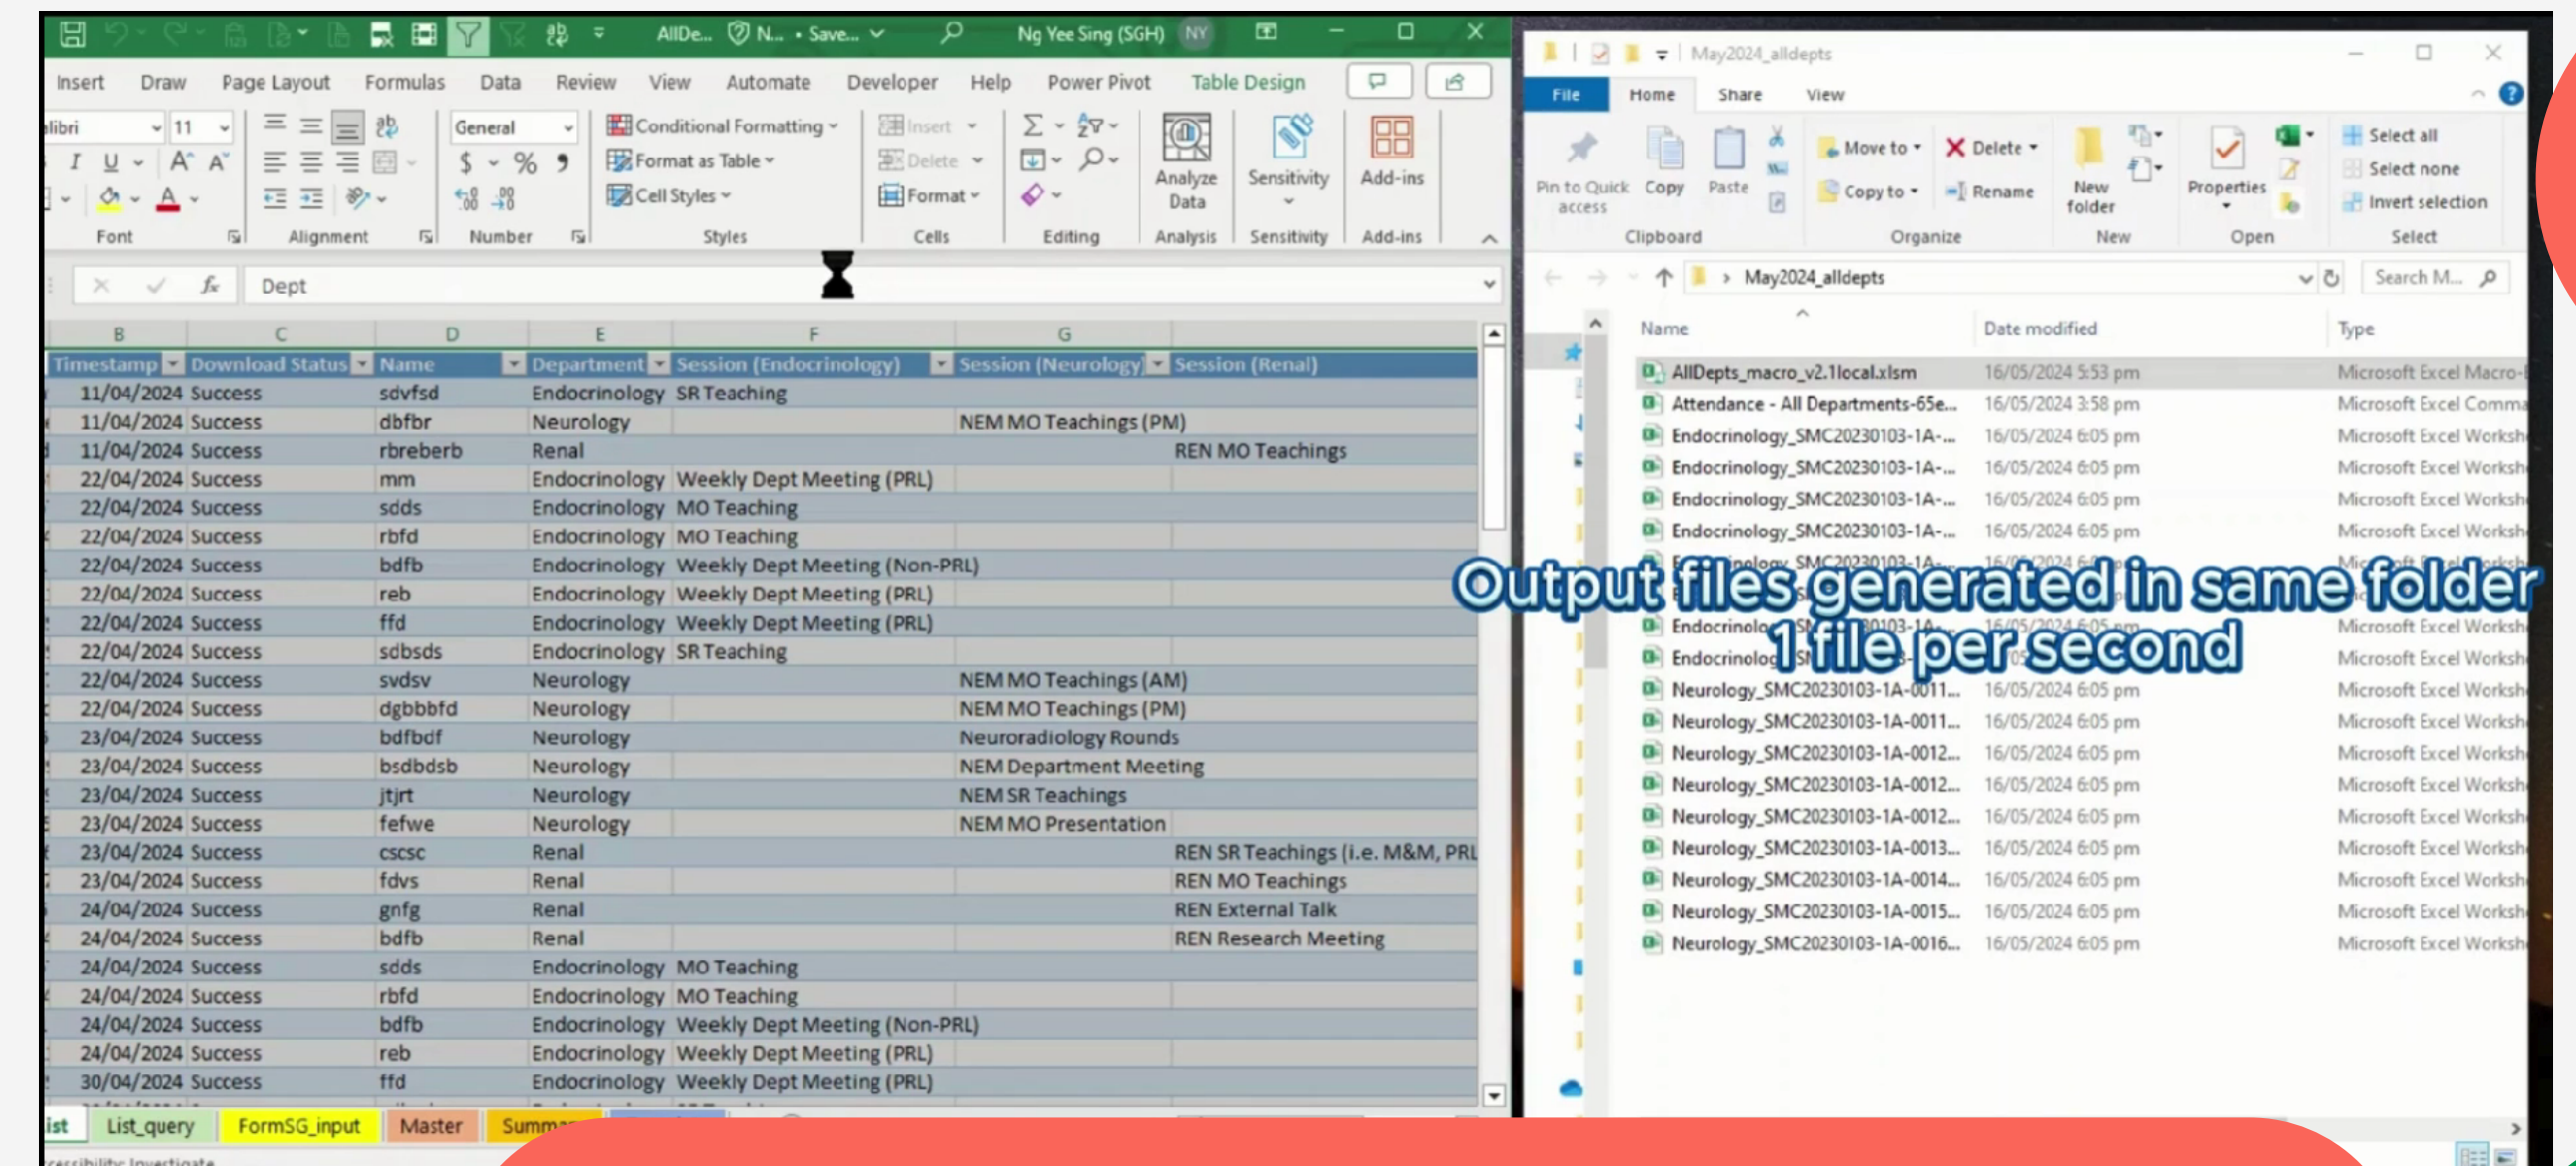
AllDe... N... • Save... Ng Yee Sing (SGH) NY

Insert Draw Page Layout Formulas Data Review View Automate Developer Help Power Pivot Table Design

libri 11 General Conditional Formatting Format as Table Cell Styles Insert Delete Format Analyze Data Sensitivity Add-ins

Font Alignment Number Styles Cells Editing Analysis Sensitivity Add-ins

Dept

| B | C | D | E | F | G | |
|---|---|---|---|---|---|---|
| Timestamp | Download Status | Name | Department | Session (Endocrinology) | Session (Neurology) | Session (Renal) |
| 11/04/2024 | Success | sdvfsd | Endocrinology | SR Teaching | | |
| 11/04/2024 | Success | dbfbr | Neurology | | NEM MO Teachings (PM) | |
| 11/04/2024 | Success | rbreberb | Renal | | | REN MO Teachings |
| 22/04/2024 | Success | mm | Endocrinology | Weekly Dept Meeting (PRL) | | |
| 22/04/2024 | Success | sdds | Endocrinology | MO Teaching | | |
| 22/04/2024 | Success | rbfd | Endocrinology | MO Teaching | | |
| 22/04/2024 | Success | bdfb | Endocrinology | Weekly Dept Meeting (Non-PRL) | | |
| 22/04/2024 | Success | reb | Endocrinology | Weekly Dept Meeting (PRL) | | |
| 22/04/2024 | Success | ffd | Endocrinology | Weekly Dept Meeting (PRL) | | |
| 22/04/2024 | Success | sdbsds | Endocrinology | SR Teaching | | |
| 22/04/2024 | Success | svdsv | Neurology | | NEM MO Teachings (AM) | |
| 22/04/2024 | Success | dgbbbfd | Neurology | | NEM MO Teachings (PM) | |
| 23/04/2024 | Success | bdfbdf | Neurology | | Neuroradiology Rounds | |
| 23/04/2024 | Success | bsdbdsb | Neurology | | NEM Department Meeting | |
| 23/04/2024 | Success | jtjrt | Neurology | | NEM SR Teachings | |
| 23/04/2024 | Success | fefwe | Neurology | | NEM MO Presentation | |
| 23/04/2024 | Success | cscsc | Renal | | | REN SR Teachings (i.e. M&M, PRL |
| 23/04/2024 | Success | fdvs | Renal | | | REN MO Teachings |
| 24/04/2024 | Success | gnfg | Renal | | | REN External Talk |
| 24/04/2024 | Success | bdfb | Renal | | | REN Research Meeting |
| 24/04/2024 | Success | sdds | Endocrinology | MO Teaching | | |
| 24/04/2024 | Success | rbfd | Endocrinology | MO Teaching | | |
| 24/04/2024 | Success | bdfb | Endocrinology | Weekly Dept Meeting (Non-PRL) | | |
| 24/04/2024 | Success | reb | Endocrinology | Weekly Dept Meeting (PRL) | | |
| 30/04/2024 | Success | ffd | Endocrinology | Weekly Dept Meeting (PRL) | | |

ist List_query FormSG_input Master Summ

May2024_alldepts

File Home Share View

Pin to Quick access Copy Paste Move to Copy to Delete Rename New folder Properties Select all Select none Invert selection

Clipboard Organize New Open Select

May2024_alldepts Search M...

| Name | Date modified | Type |
|---|---|---|
| AllDepts_macro_v2.1local.xlsm | 16/05/2024 5:53 pm | Microsoft Excel Macro- |
| Attendance - All Departments-65e... | 16/05/2024 3:58 pm | Microsoft Excel Comma |
| Endocrinology_SMC20230103-1A-... | 16/05/2024 6:05 pm | Microsoft Excel Worksh |
| Endocrinology_SMC20230103-1A-... | 16/05/2024 6:05 pm | Microsoft Excel Worksh |
| Endocrinology_SMC20230103-1A-... | 16/05/2024 6:05 pm | Microsoft Excel Worksh |
| Endocrinology_SMC20230103-1A-... | 16/05/2024 6:05 pm | Microsoft Excel Worksh |
| Endocrinolog... | | Microsoft Excel Worksh |
| Endocrinolog... | | Microsoft Excel Worksh |
| Neurology_SMC20230103-1A-0011... | 16/05/2024 6:05 pm | Microsoft Excel Worksh |
| Neurology_SMC20230103-1A-0011... | 16/05/2024 6:05 pm | Microsoft Excel Worksh |
| Neurology_SMC20230103-1A-0012... | 16/05/2024 6:05 pm | Microsoft Excel Worksh |
| Neurology_SMC20230103-1A-0012... | 16/05/2024 6:05 pm | Microsoft Excel Worksh |
| Neurology_SMC20230103-1A-0012... | 16/05/2024 6:05 pm | Microsoft Excel Worksh |
| Neurology_SMC20230103-1A-0013... | 16/05/2024 6:05 pm | Microsoft Excel Worksh |
| Neurology_SMC20230103-1A-0014... | 16/05/2024 6:05 pm | Microsoft Excel Worksh |
| Neurology_SMC20230103-1A-0015... | 16/05/2024 6:05 pm | Microsoft Excel Worksh |
| Neurology_SMC20230103-1A-0016... | 16/05/2024 6:05 pm | Microsoft Excel Worksh |

Output files generated in same folder
1 file per second